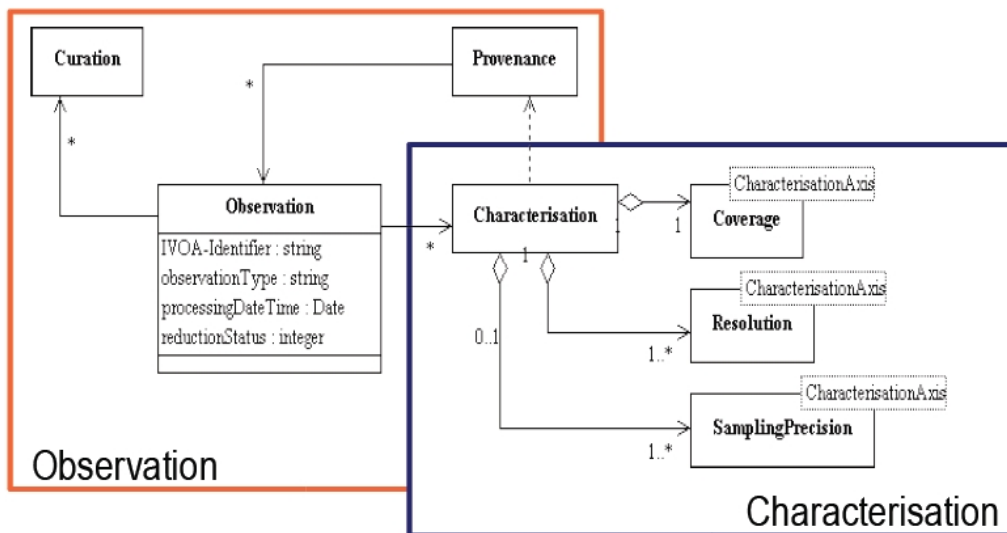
Curation

Provenance

*

*

Observation

IVOA-Identifier : string
observationType : string
processingDateTime : Date
reductionStatus : integer

*

Characterisation

1

1

ChracterisationAxis

Coverage

1

ChracterisationAxis

Resolution

0..1

1..*

ChracterisationAxis

SamplingPrecision

1..*

Observation

Characterisation